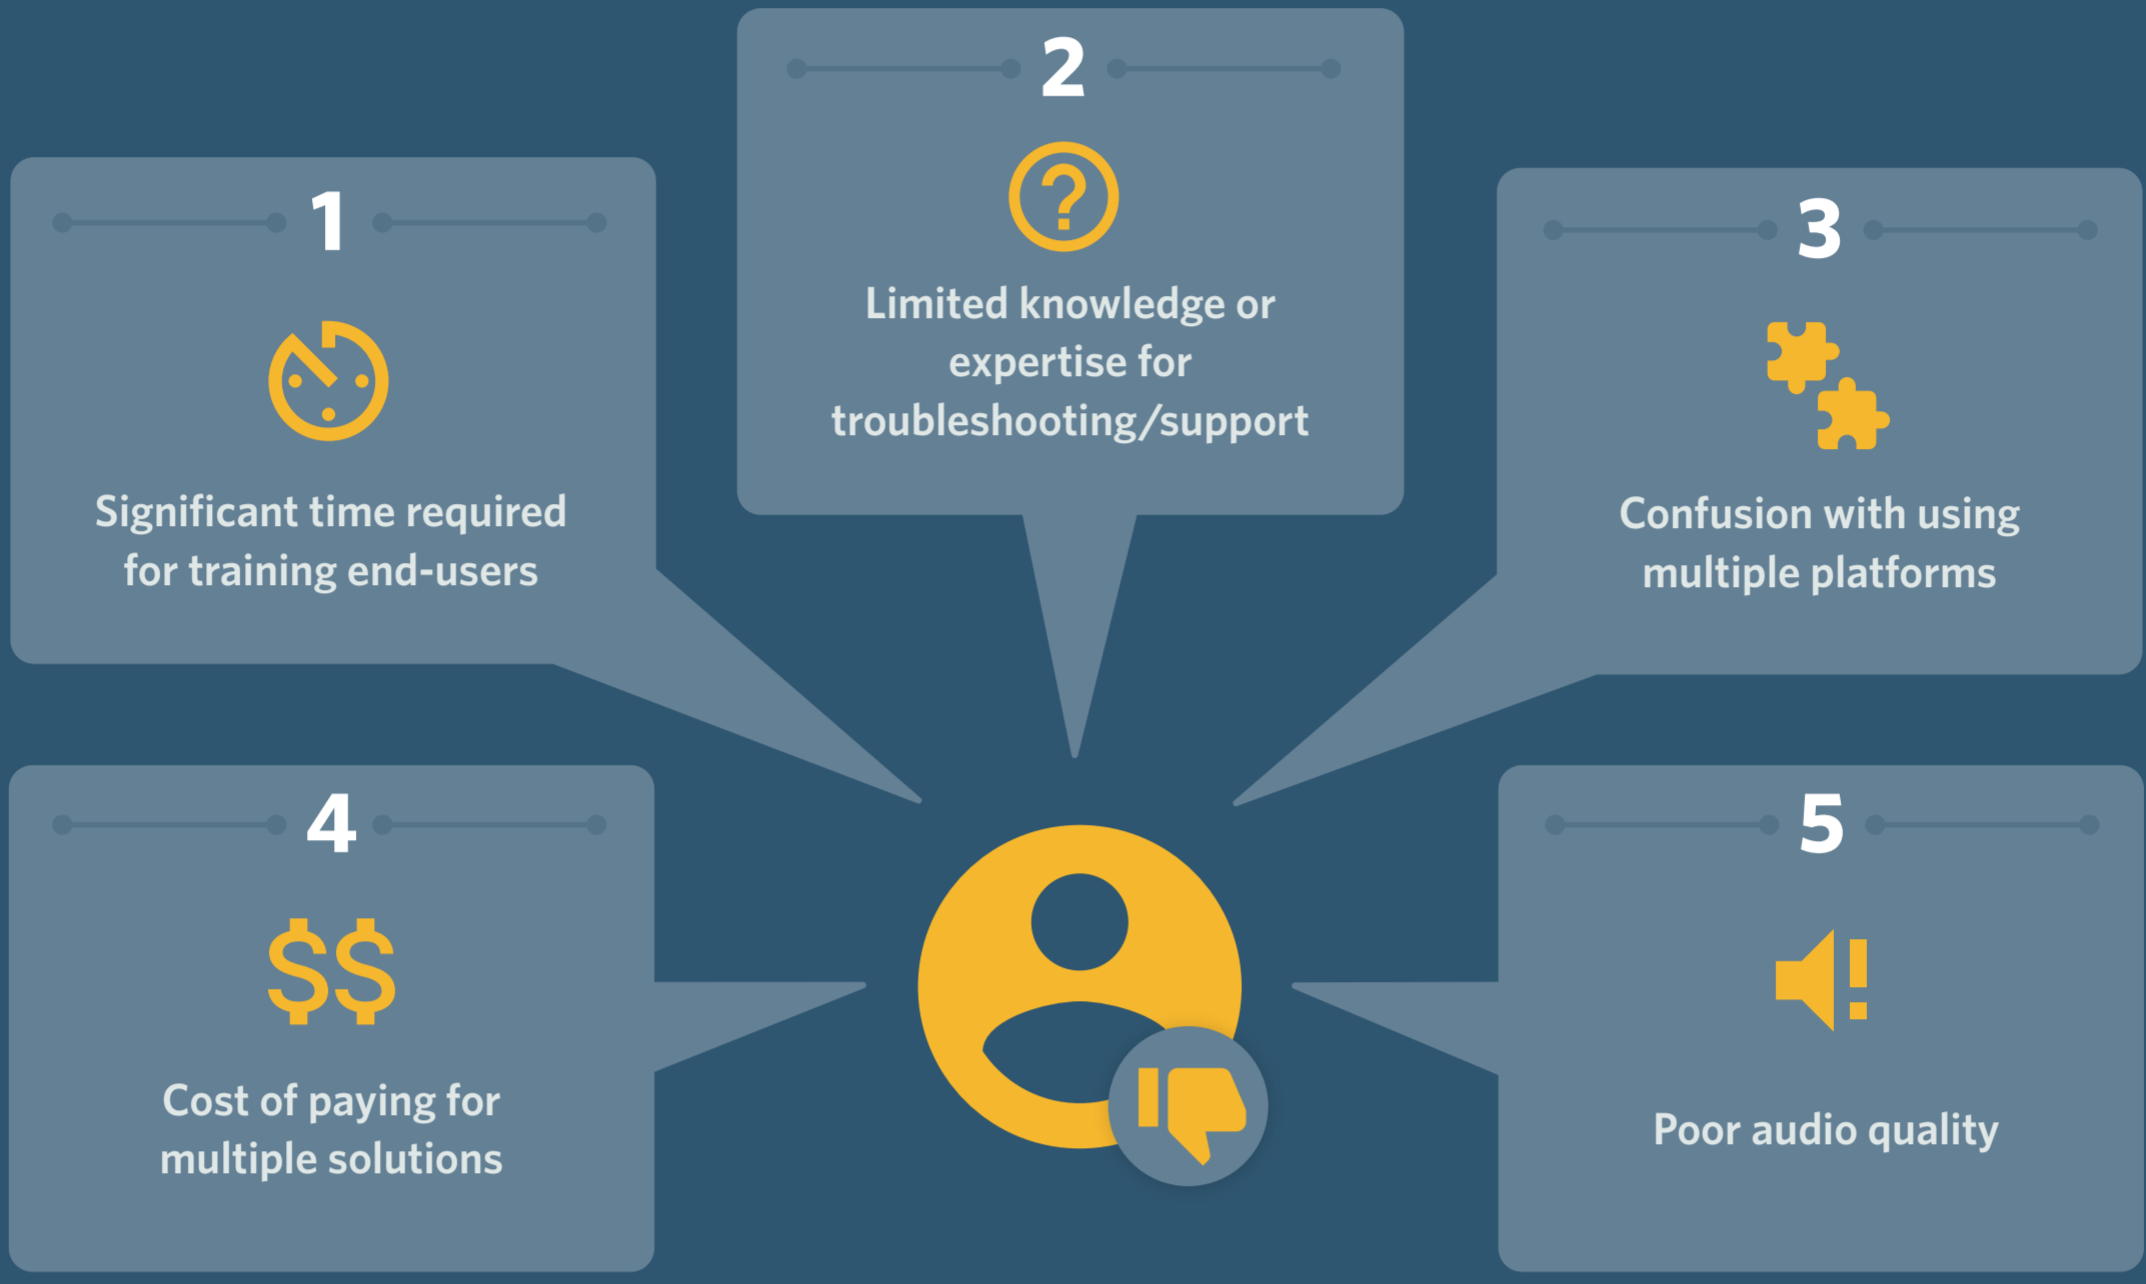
1

Significant time required for training end-users

2

Limited knowledge or expertise for troubleshooting/support

3

Confusion with using multiple platforms

4

$$

Cost of paying for multiple solutions

5

Poor audio quality